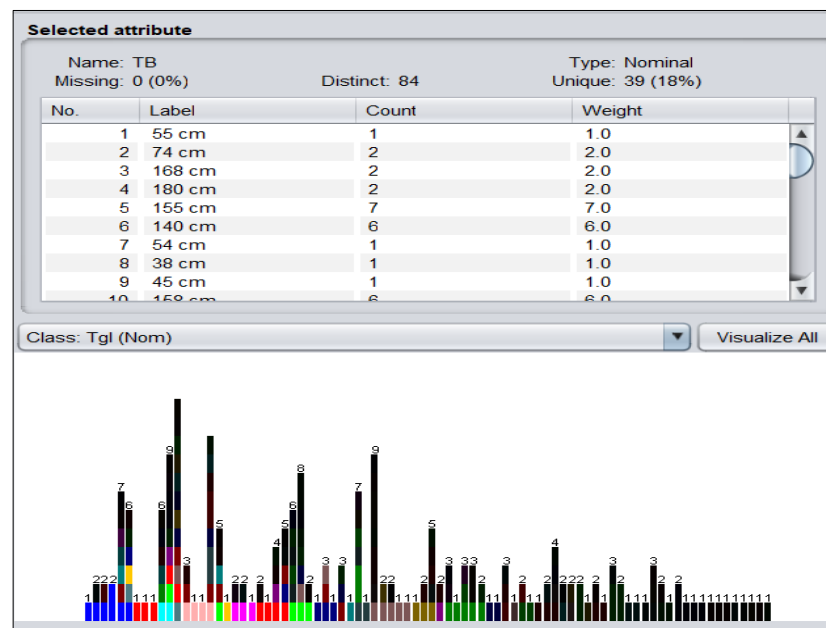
Selected attribute

Name: TB
Missing: 0 (0%)
Distinct: 84
Type: Nominal
Unique: 39 (18%)

| No. | Label | Count | Weight |
|---|---|---|---|
| 1 | 55 cm | 1 | 1.0 |
| 2 | 74 cm | 2 | 2.0 |
| 3 | 168 cm | 2 | 2.0 |
| 4 | 180 cm | 2 | 2.0 |
| 5 | 155 cm | 7 | 7.0 |
| 6 | 140 cm | 6 | 6.0 |
| 7 | 54 cm | 1 | 1.0 |
| 8 | 38 cm | 1 | 1.0 |
| 9 | 45 cm | 1 | 1.0 |
| 10 | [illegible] | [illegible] | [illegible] |

Class: Tgl (Nom)
Visualize All

1 2 2 2 7 6 1 1 1 6 9 3 1 1 5 1 2 2 1 2 1 4 5 6 8 2 1 3 1 3 1 7 1 9 2 2 1 1 1 2 5 2 3 3 3 1 2 1 1 3 1 2 1 2 4 2 2 2 1 2 1 3 2 1 1 1 3 2 1 2 1 1 1 1 1 1 1 1 1 1